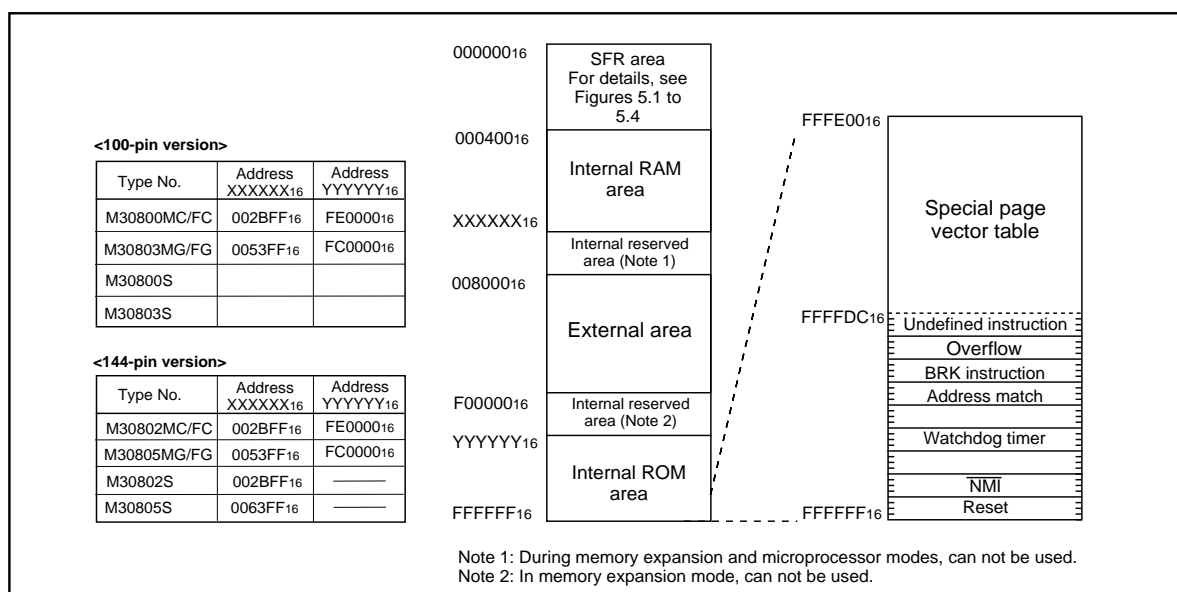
<100-pin version>

| Type No. | Address $XXXXXX_{16}$ | Address $YYYYYY_{16}$ |
|---|---|---|
| M30800MC/FC | $002BFF_{16}$ | $FE0000_{16}$ |
| M30803MG/FG | $0053FF_{16}$ | $FC0000_{16}$ |
| M30800S | | |
| M30803S | | |

<144-pin version>

| Type No. | Address $XXXXXX_{16}$ | Address $YYYYYY_{16}$ |
|---|---|---|
| M30802MC/FC | $002BFF_{16}$ | $FE0000_{16}$ |
| M30805MG/FG | $0053FF_{16}$ | $FC0000_{16}$ |
| M30802S | $002BFF_{16}$ | ——— |
| M30805S | $0063FF_{16}$ | ——— |

$000000_{16}$
SFR area
For details, see Figures 5.1 to 5.4
$000400_{16}$
Internal RAM area
$XXXXXX_{16}$
Internal reserved area (Note 1)
$008000_{16}$
External area
$F00000_{16}$
Internal reserved area (Note 2)
$YYYYYY_{16}$
Internal ROM area
$FFFFFF_{16}$

$FFFE00_{16}$
Special page vector table
$FFFFDC_{16}$
Undefined instruction
Overflow
BRK instruction
Address match
Watchdog timer
$\overline{NMI}$
Reset
$FFFFFF_{16}$

Note 1: During memory expansion and microprocessor modes, can not be used.
Note 2: In memory expansion mode, can not be used.